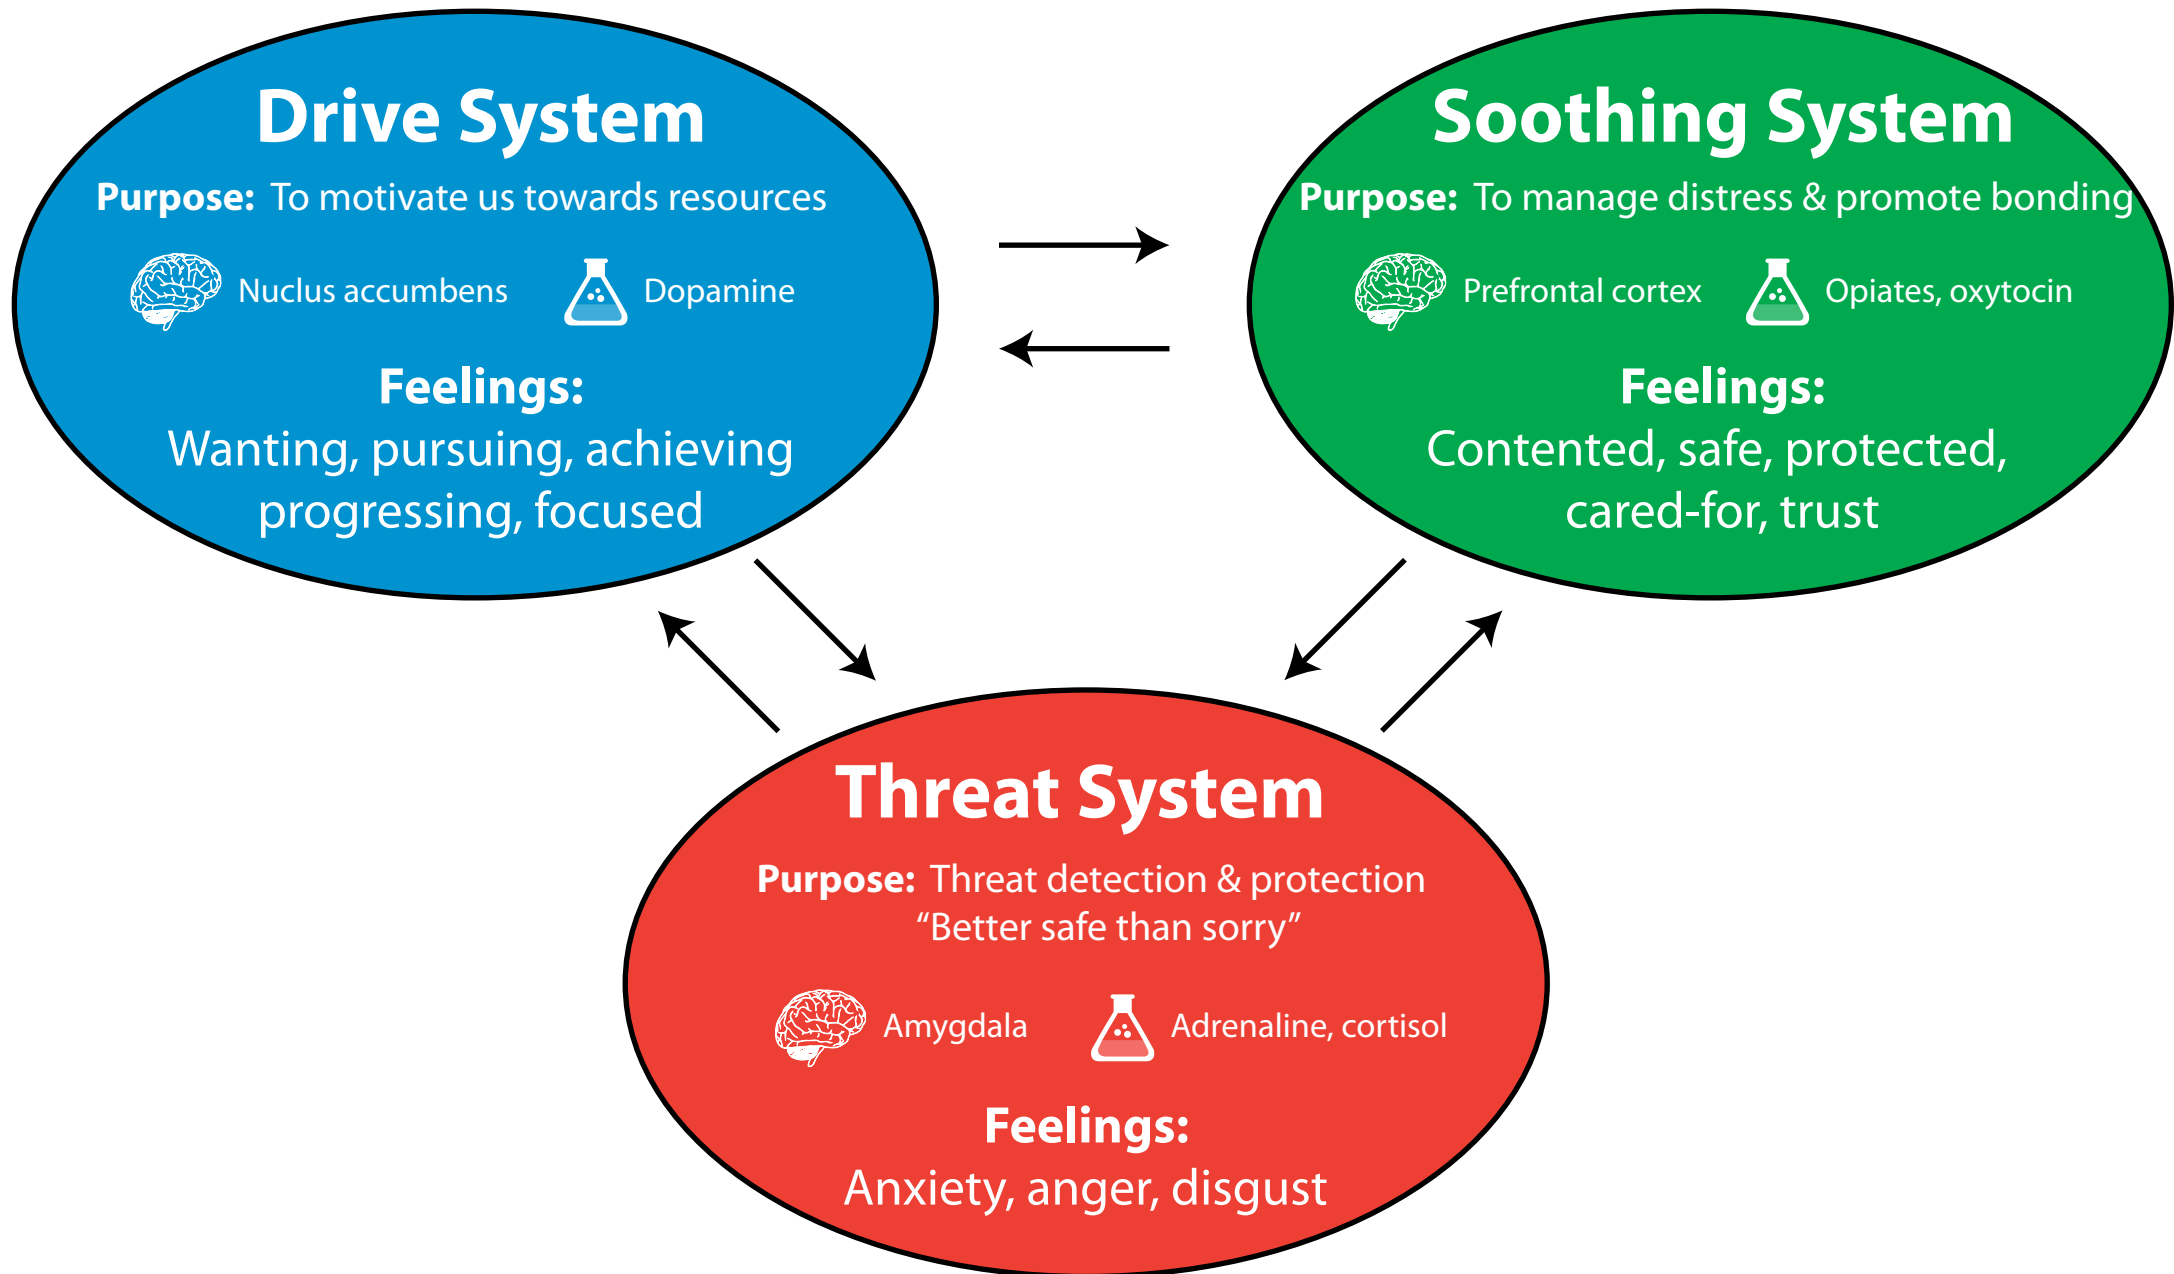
Drive System

Purpose: To motivate us towards resources

Nuclus accumbens

Dopamine

Feelings:
Wanting, pursuing, achieving progressing, focused

Soothing System

Purpose: To manage distress & promote bonding

Prefrontal cortex

Opiates, oxytocin

Feelings:
Contented, safe, protected, cared-for, trust

Threat System

Purpose: Threat detection & protection
"Better safe than sorry"

Amygdala

Adrenaline, cortisol

Feelings:
Anxiety, anger, disgust